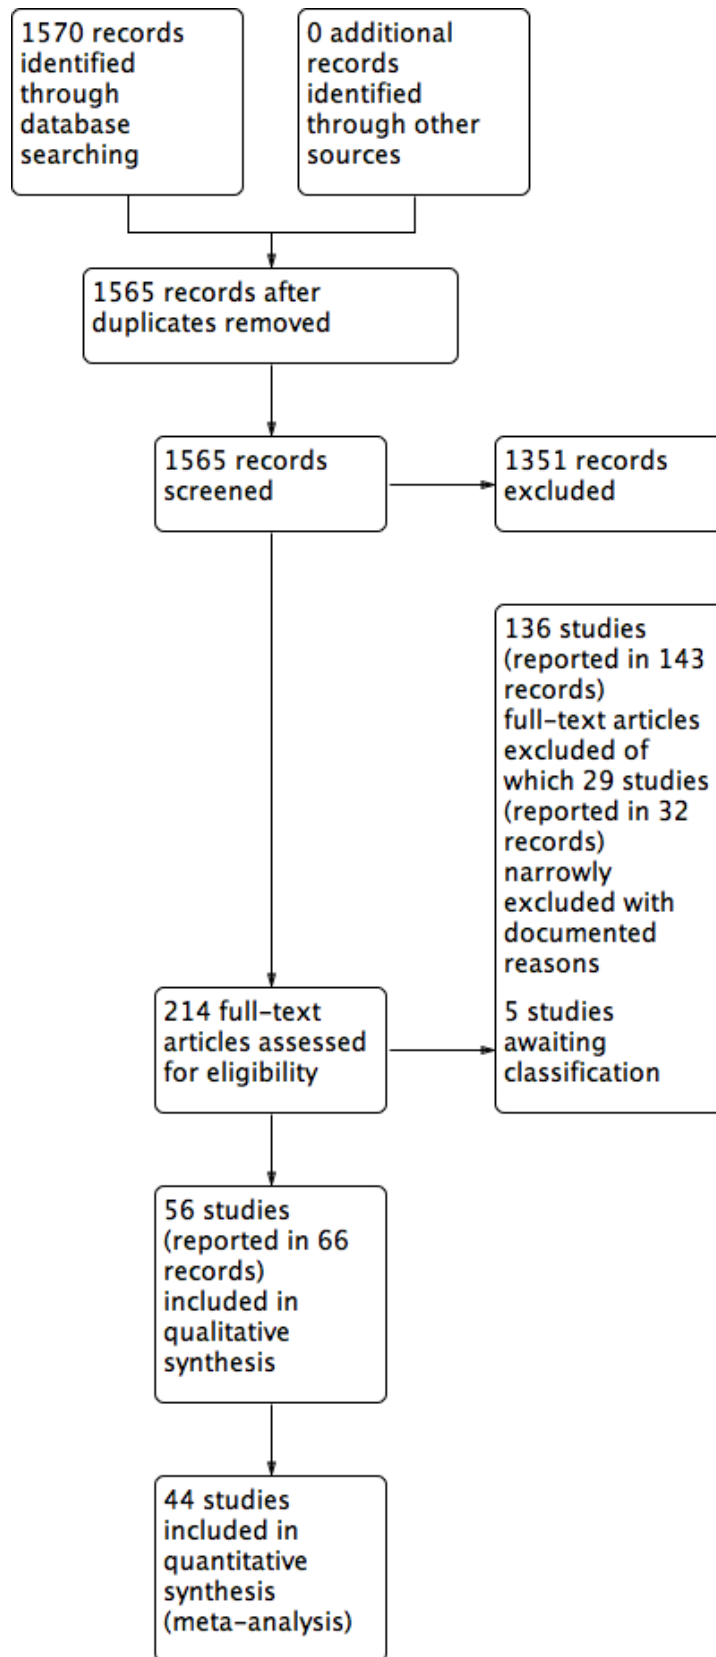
1570 records identified through database searching

0 additional records identified through other sources

1565 records after duplicates removed

1565 records screened

1351 records excluded

136 studies (reported in 143 records) full-text articles excluded of which 29 studies (reported in 32 records) narrowly excluded with documented reasons

5 studies awaiting classification

214 full-text articles assessed for eligibility

56 studies (reported in 66 records) included in qualitative synthesis

44 studies included in quantitative synthesis (meta-analysis)